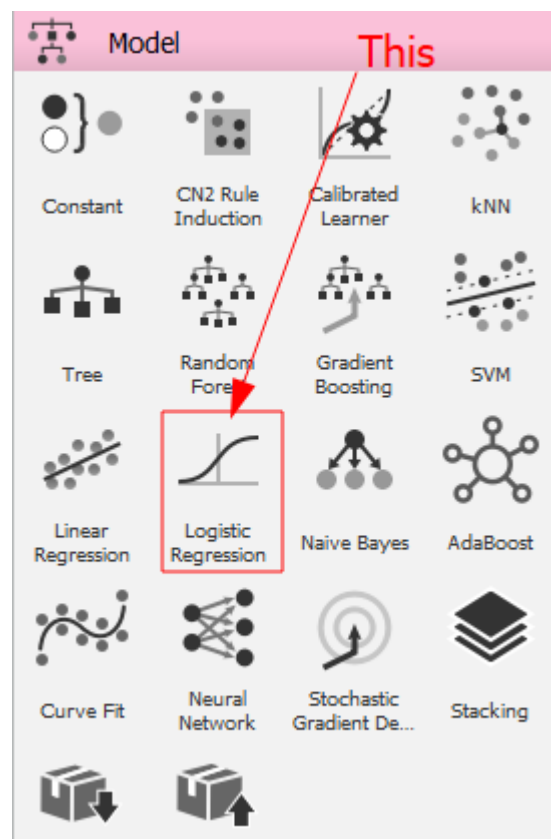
Model

This

Constant

CN2 Rule Induction

Calibrated Learner

kNN

Tree

Random Fore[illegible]

Gradient Boosting

SVM

Linear Regression

Logistic Regression

Naive Bayes

AdaBoost

Curve Fit

Neural Network

Stochastic Gradient De...

Stacking